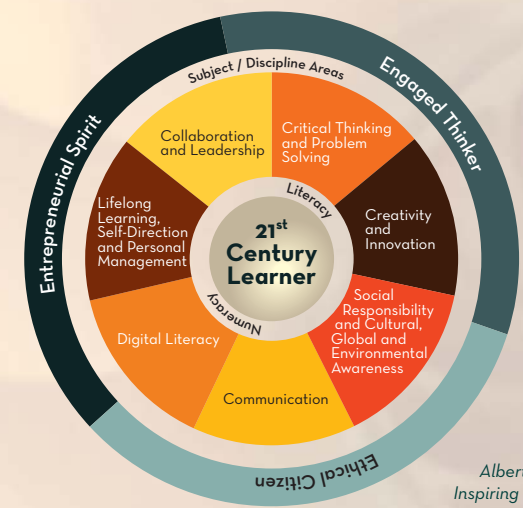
Entrepreneurial Spirit

Engaged Thinker

Ethical Citizen

Subject / Discipline Areas

Literacy

Numeracy

$21^{st}$ Century Learner

Collaboration and Leadership

Critical Thinking and Problem Solving

Creativity and Innovation

Social Responsibility and Cultural, Global and Environmental Awareness

Communication

Digital Literacy

Lifelong Learning, Self-Direction and Personal Management

Albert

Inspiring